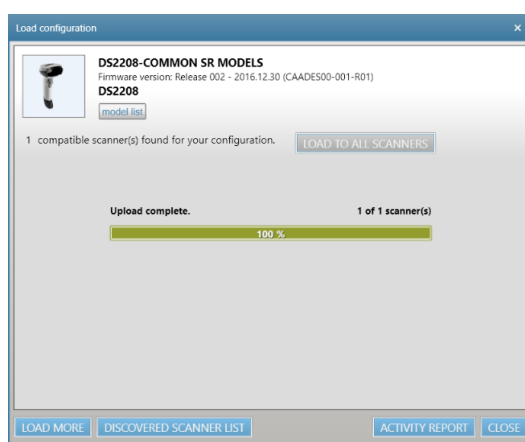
Load configuration ×

DS2208-COMMON SR MODELS
Firmware version: Release 002 - 2016.12.30 (CAADES00-001-R01)
DS2208
model list

1 compatible scanner(s) found for your configuration.
LOAD TO ALL SCANNERS

Upload complete.
1 of 1 scanner(s)
100 %

LOAD MORE
DISCOVERED SCANNER LIST
ACTIVITY REPORT
CLOSE